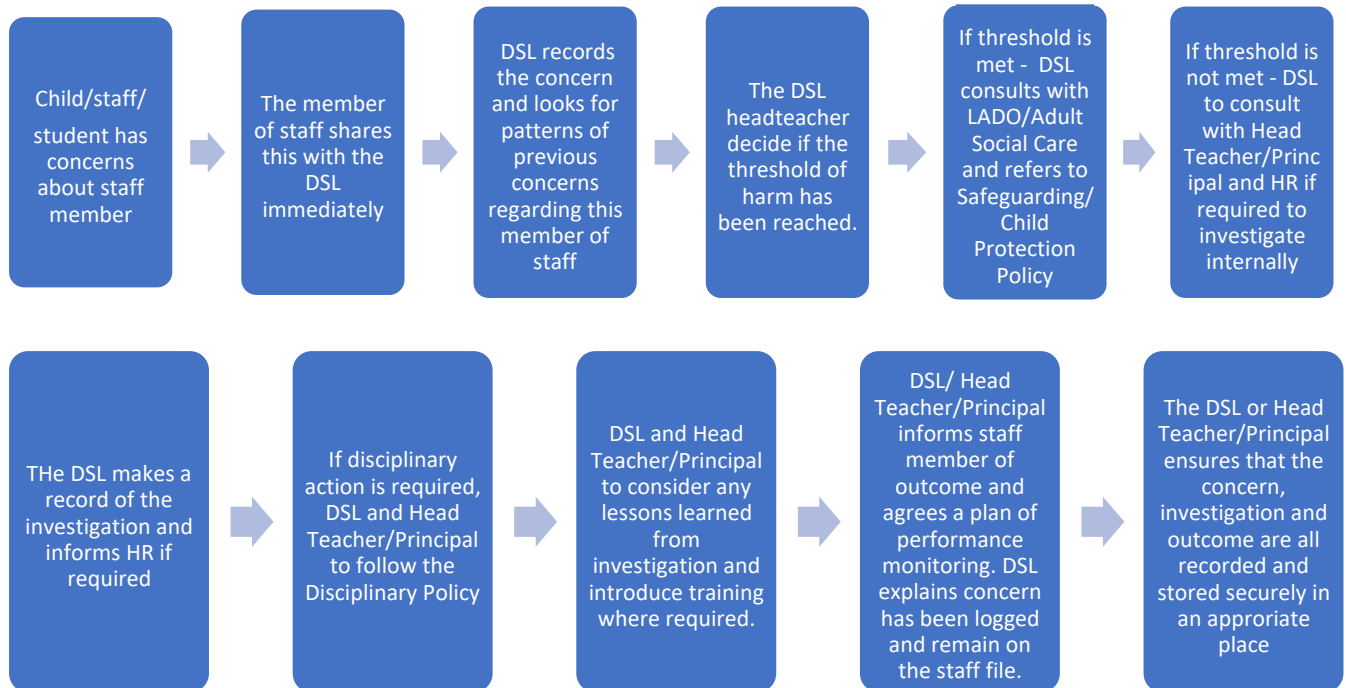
Child/staff/ student has concerns about staff member

The member of staff shares this with the DSL immediately

DSL records the concern and looks for patterns of previous concerns regarding this member of staff

The DSL headteacher decide if the threshold of harm has been reached.

If threshold is met - DSL consults with LADO/Adult Social Care and refers to Safeguarding/ Child Protection Policy

If threshold is not met - DSL to consult with Head Teacher/Principal and HR if required to investigate internally

THe DSL makes a record of the investigation and informs HR if required

If disciplinary action is required, DSL and Head Teacher/Principal to follow the Disciplinary Policy

DSL and Head Teacher/Principal to consider any lessons learned from investigation and introduce training where required.

DSL/ Head Teacher/Principal informs staff member of outcome and agrees a plan of performance monitoring. DSL explains concern has been logged and remain on the staff file.

The DSL or Head Teacher/Principal ensures that the concern, investigation and outcome are all recorded and stored securely in an approriate place